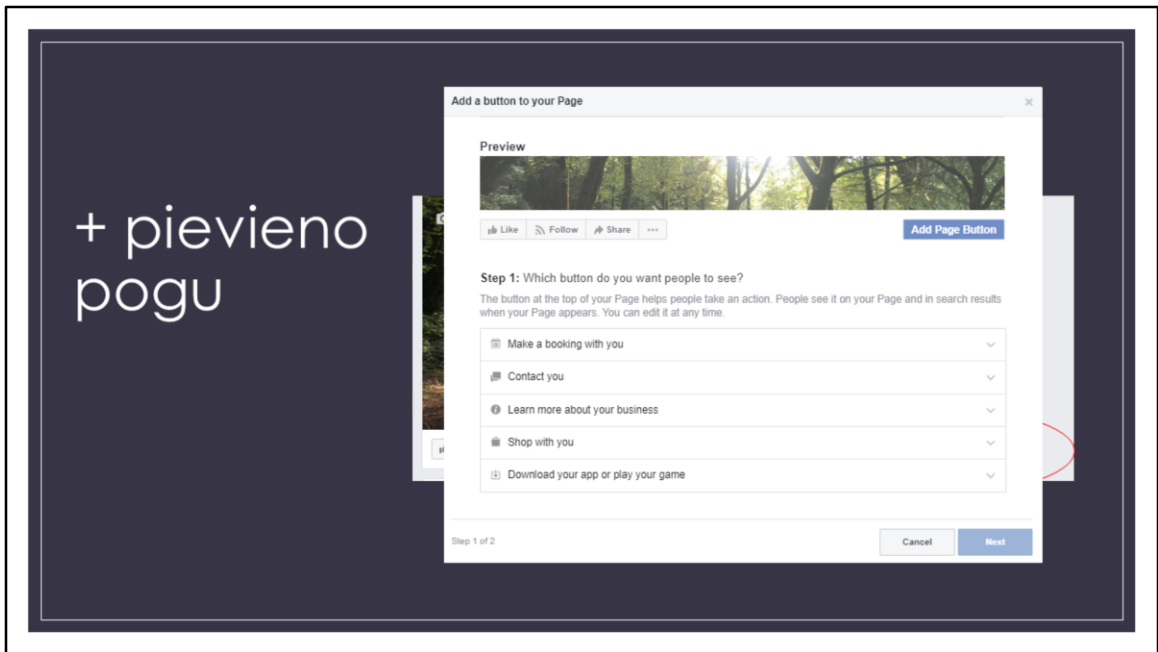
+ pievieno pogu

Add a button to your Page

×

Preview

Like
Follow
Share
···

Add Page Button

Step 1: Which button do you want people to see?

The button at the top of your Page helps people take an action. People see it on your Page and in search results when your Page appears. You can edit it at any time.

Make a booking with you

Contact you

Learn more about your business

Shop with you

Download your app or play your game

Step 1 of 2

Cancel

Next